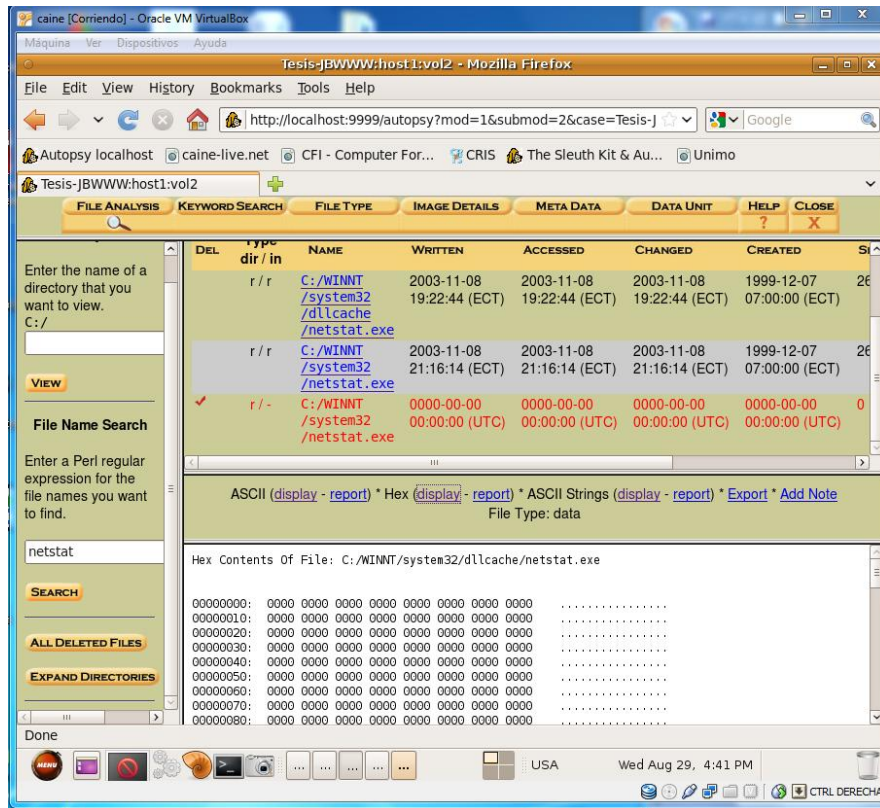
caine [Corriendo] - Oracle VM VirtualBox

Máquina Ver Dispositivos Ayuda

Tesis-JBWWW:host1:vol2 - Mozilla Firefox

File Edit View History Bookmarks Tools Help

http://localhost:9999/autopsy?mod=1&submod=2&case=Tesis-J

Google

Autopsy localhost caine-live.net CFI - Computer For... CRIS The Sleuth Kit & Au... Unimo

Tesis-JBWWW:host1:vol2

FILE ANALYSIS KEYWORD SEARCH FILE TYPE IMAGE DETAILS META DATA DATA UNIT HELP CLOSE

Enter the name of a directory that you want to view.
C:/

VIEW

File Name Search

Enter a Perl regular expression for the file names you want to find.

netstat

SEARCH

ALL DELETED FILES

EXPAND DIRECTORIES

| DEL | Type dir / in | NAME | WRITTEN | ACCESSED | CHANGED | CREATED | SI |
|---|---|---|---|---|---|---|---|
| | r / r | C:/WINNT/system32/dllcache/netstat.exe | 2003-11-08 19:22:44 (ECT) | 2003-11-08 19:22:44 (ECT) | 2003-11-08 19:22:44 (ECT) | 1999-12-07 07:00:00 (ECT) | 26 |
| | r / r | C:/WINNT/system32/netstat.exe | 2003-11-08 21:16:14 (ECT) | 2003-11-08 21:16:14 (ECT) | 2003-11-08 21:16:14 (ECT) | 1999-12-07 07:00:00 (ECT) | 26 |
| ✓ | r / - | C:/WINNT/system32/netstat.exe | 0000-00-00 00:00:00 (UTC) | 0000-00-00 00:00:00 (UTC) | 0000-00-00 00:00:00 (UTC) | 0000-00-00 00:00:00 (UTC) | 0 |

ASCII (display - report) * Hex (display - report) * ASCII Strings (display - report) * Export * Add Note
File Type: data

Hex Contents Of File: C:/WINNT/system32/dllcache/netstat.exe

00000000: 0000 0000 0000 0000 0000 0000 0000 0000 ................
00000010: 0000 0000 0000 0000 0000 0000 0000 0000 ................
00000020: 0000 0000 0000 0000 0000 0000 0000 0000 ................
00000030: 0000 0000 0000 0000 0000 0000 0000 0000 ................
00000040: 0000 0000 0000 0000 0000 0000 0000 0000 ................
00000050: 0000 0000 0000 0000 0000 0000 0000 0000 ................
00000060: 0000 0000 0000 0000 0000 0000 0000 0000 ................
00000070: 0000 0000 0000 0000 0000 0000 0000 0000 ................
00000080: 0000 0000 0000 0000 0000 0000 0000 0000 ................

Done

MENU

USA Wed Aug 29, 4:41 PM

CTRL DERECHA